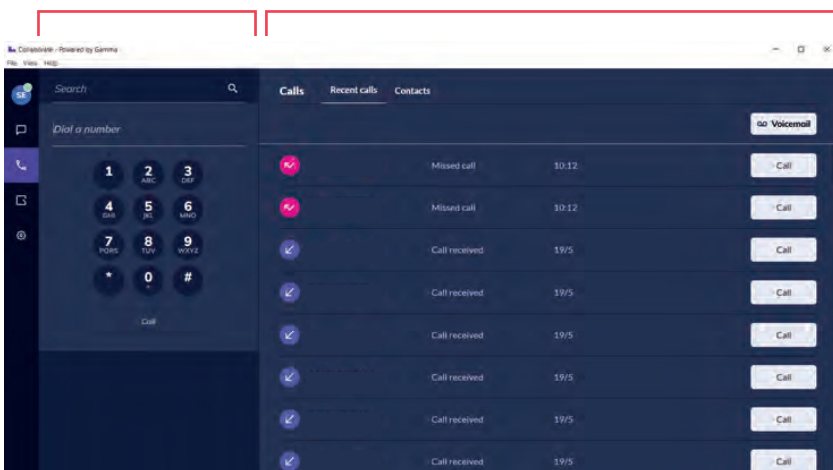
Collaborate - Powered by Gamma
File View Help

SE

Search

Dial a number

1
2 ABC
3 DEF
4 GHI
5 JKL
6 MNO
7 PQRS
8 TUV
9 WXYZ
*
0 +
#

Call

Calls Recent calls Contacts

Voicemail

| | | |
|---|---|---|
| Missed call | 10:12 | Call |
| Missed call | 10:12 | Call |
| Call received | 19/5 | Call |
| Call received | 19/5 | Call |
| Call received | 19/5 | Call |
| Call received | 19/5 | Call |
| Call received | 19/5 | Call |
| Call received | 19/5 | Call |